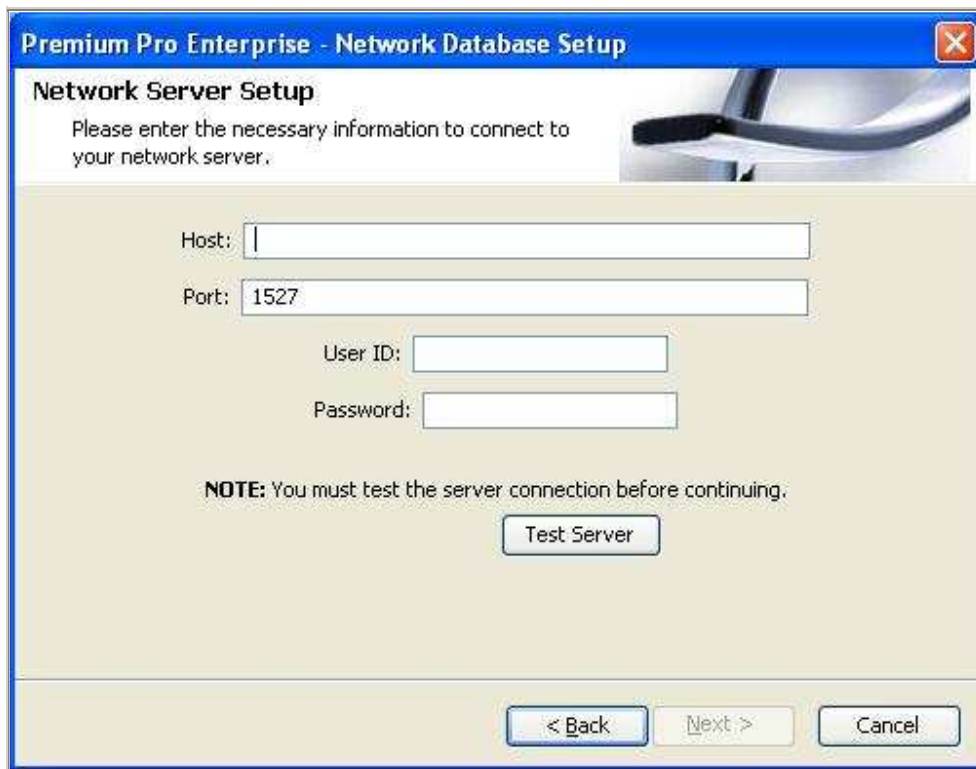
Premium Pro Enterprise - Network Database Setup

Network Server Setup

Please enter the necessary information to connect to your network server.

Host:

Port: 1527

User ID:

Password:

NOTE: You must test the server connection before continuing.

Test Server

< Back

Next >

Cancel